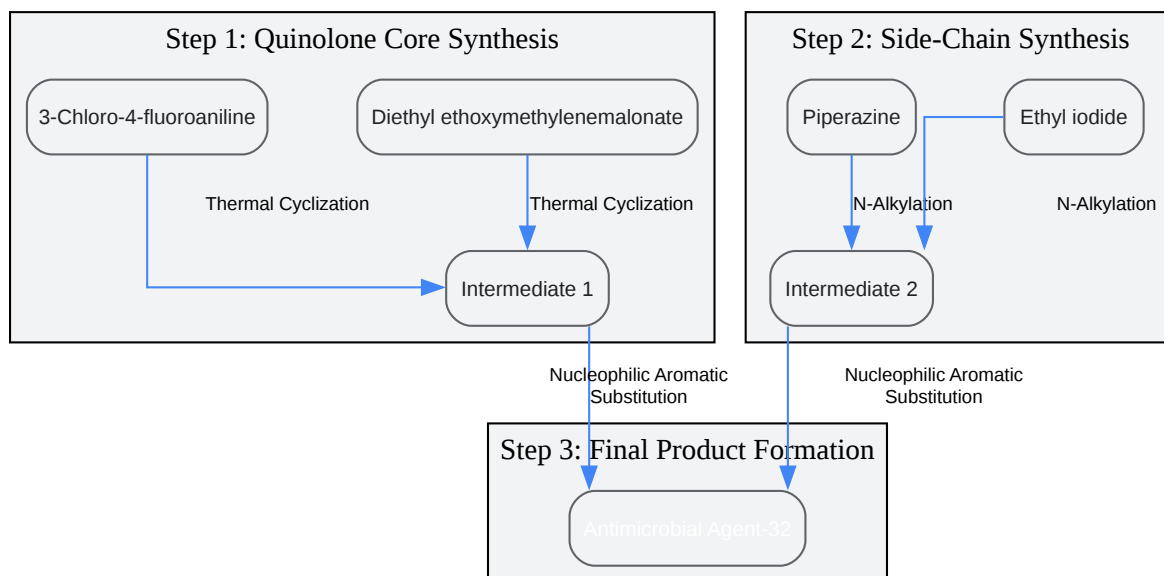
Step 1: Quinolone Core Synthesis

3-Chloro-4-fluoroaniline

Diethyl ethoxymethylenemalonate

Thermal Cyclization

Thermal Cyclization

Intermediate 1

Step 2: Side-Chain Synthesis

Piperazine

Ethyl iodide

N-Alkylation

N-Alkylation

Intermediate 2

Nucleophilic Aromatic Substitution

Nucleophilic Aromatic Substitution

Step 3: Final Product Formation

Antimicrobial Agent-32